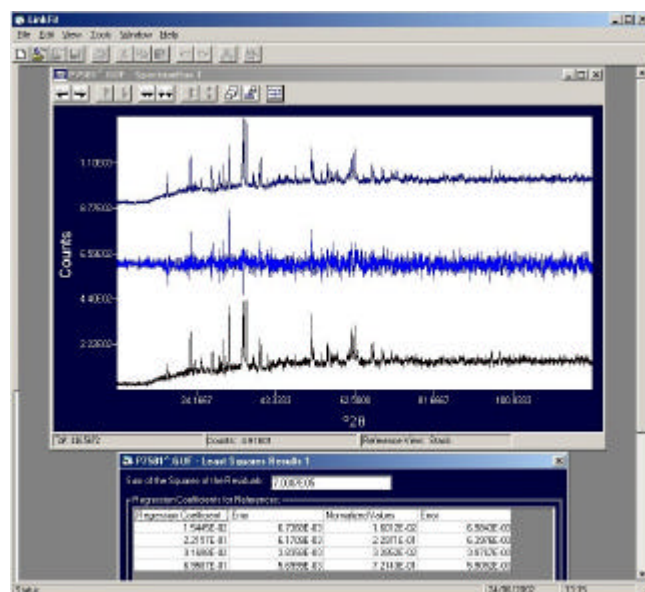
LinkFit
File Edit View Tools Window Help
P7S81^ .GUF - Spectrumview 1
1.10E03
8.77E02
6.58E02
4.40E02
2.20E02
Counts
24.1667
43.3333
62.5000
81.6667
100.8333
°2θ
°2θ 38.5972
Counts: 0.81801
Reference View: Stack
P7S81^ .GUF - Least Squares Results 1
Sum of the Squares of the Residuals: 7.006E05
Regression Coefficients for References:
| Regression Coefficient | Error | Normalized Values | Error |
|---|---|---|---|
| 1.5445E-02 | 6.7300E-03 | 1.6012E-02 | 6.5640E-03 |
| 2.2157E-01 | 6.1700E-03 | 2.2071E-01 | 6.2376E-03 |
| 3.1680E-01 | 3.0350E-03 | 3.2052E-01 | 3.0757E-03 |
| 6.9987E-01 | 5.6890E-03 | 7.2143E-01 | 5.9092E-03 |
Status
24/06/2002
13:25